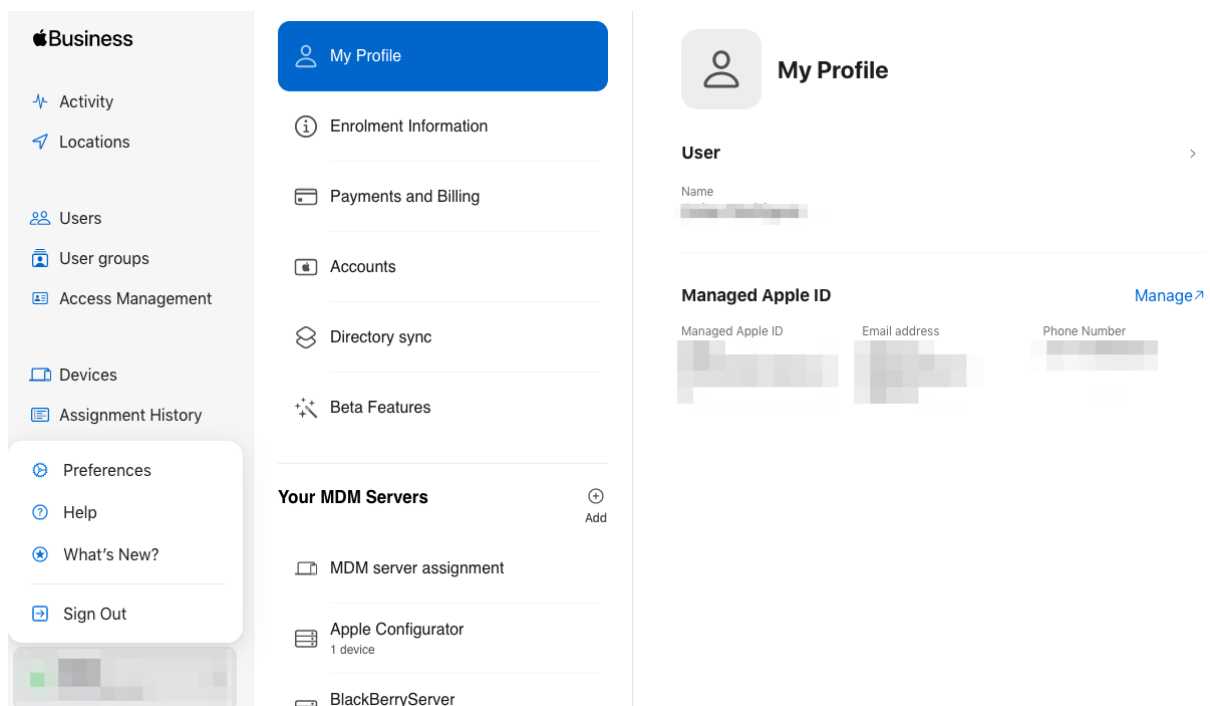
Business

Activity
Locations

Users
User groups
Access Management

Devices
Assignment History

Preferences
Help
What's New?

Sign Out

My Profile
Enrolment Information
Payments and Billing
Accounts
Directory sync
Beta Features

Your MDM Servers
Add
MDM server assignment
Apple Configurator
1 device
BlackBerryServer

My Profile

User
Name
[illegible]

Managed Apple ID
Manage↗
Managed Apple ID
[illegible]
Email address
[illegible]
Phone Number
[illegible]